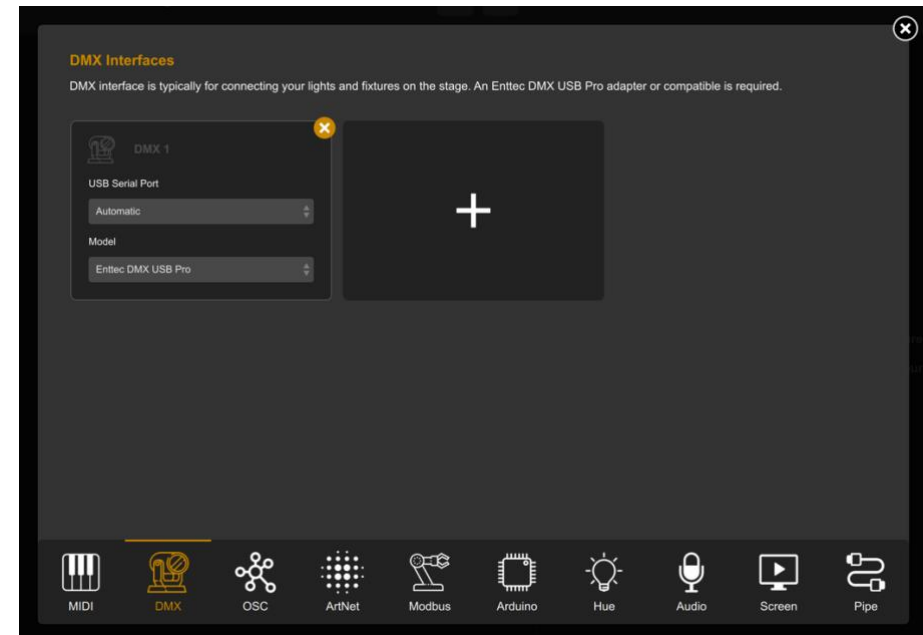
DMX Interfaces

DMX interface is typically for connecting your lights and fixtures on the stage. An Enttec DMX USB Pro adapter or compatible is required.

DMX 1

USB Serial Port

Automatic

Model

Enttec DMX USB Pro

+

MIDI DMX OSC ArtNet Modbus Arduino Hue Audio Screen Pipe